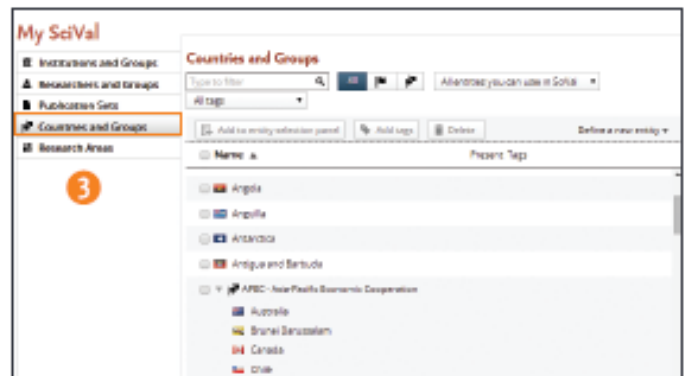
My SciVal

Institutions and Groups
Researchers and Groups
Publication Sets
Countries and Groups
Research Areas

3

Countries and Groups

Type to filter
All entities you can use in SciVal
All tags

Add to entity selection panel
Add tags
Delete
Define a new entity

Name
Present Tags

Angola
Anguilla
Antarctica
Antigua and Barbuda
APEC - Asia Pacific Economic Cooperation
Australia
Brunei Darussalam
Canada
Chile